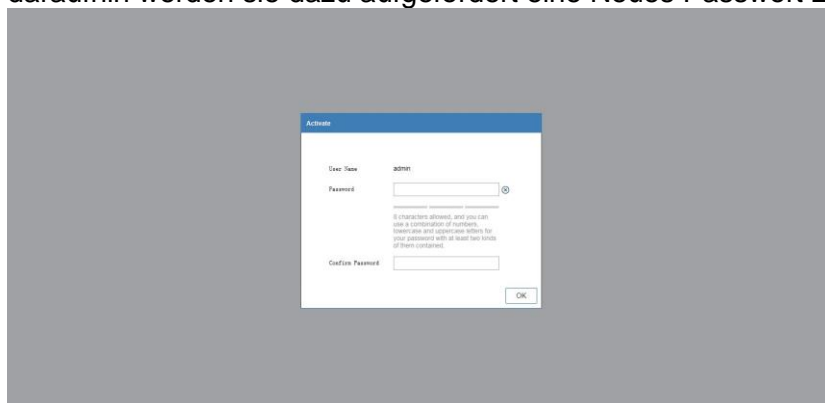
darauhin werden sie dazu aufgefordert eine Neues Passwort z

Activate

User Name admin

Password

8 characters allowed, and you can use a combination of numbers, lowercase and uppercase letters for your password with at least two kinds of them contained.

Confirm Password

OK